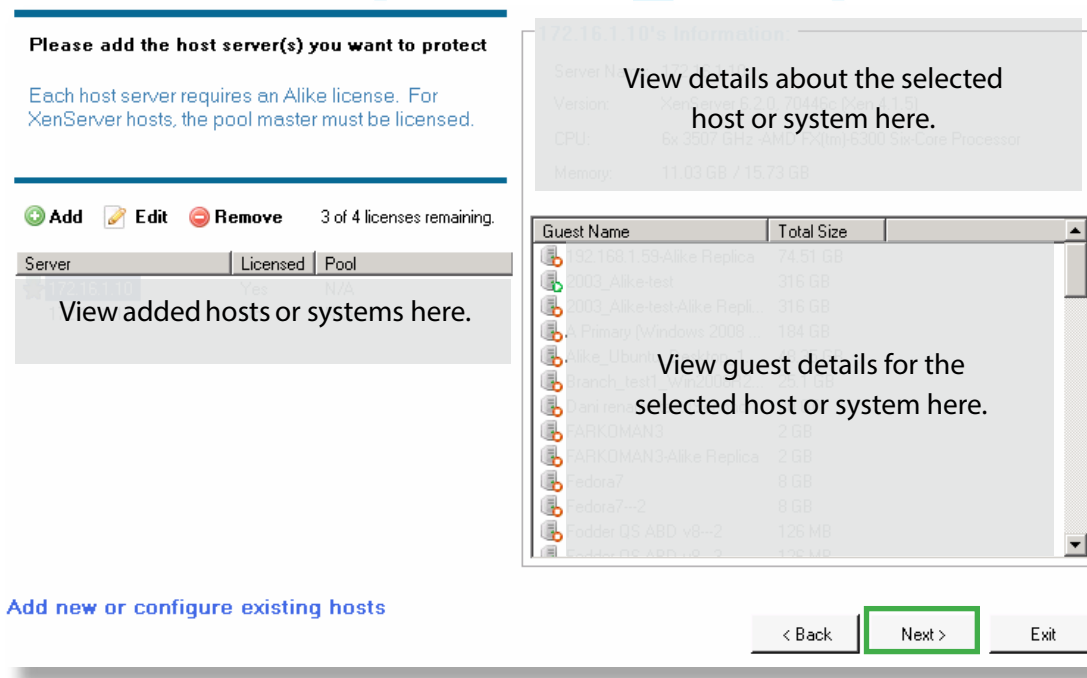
Please add the host server(s) you want to protect

Each host server requires an Alike license. For XenServer hosts, the pool master must be licensed.

Add Edit Remove 3 of 4 licenses remaining.

| Server | Licensed | Pool |
|---|---|---|
| 172.16.1.10 | Yes | N/A |

View added hosts or systems here.

172.16.1.10's Information

Server Name: 172.16.1.10
Version: XenServer 6.2.0, 70446c (Xen 4.1.5)
CPU: 6x 3507 GHz AMD FX(tm)-6300 Six-Core Processor
Memory: 11.03 GB / 15.73 GB

View details about the selected host or system here.

| Guest Name | Total Size |
|---|---|
| 192.168.1.59-Alike Replica | 74.51 GB |
| 2003_Alike-test | 316 GB |
| 2003_Alike-test-Alike Repli... | 316 GB |
| A Primary (Windows 2008 ... | 184 GB |
| Alike_Ubunt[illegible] | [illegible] |
| Branch_test1_Win200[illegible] | 25.1 GB |
| Dani rena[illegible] | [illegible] |
| FARKOMAN3 | 2 GB |
| FARKOMAN3-Alike Replica | 2 GB |
| Fedora7 | 8 GB |
| Fedora7--2 | 8 GB |
| Fodder OS ABD v8--2 | 126 MB |
| Fodder OS ABD v8--3 | 126 MB |

View guest details for the selected host or system here.

Add new or configure existing hosts

< Back Next > Exit